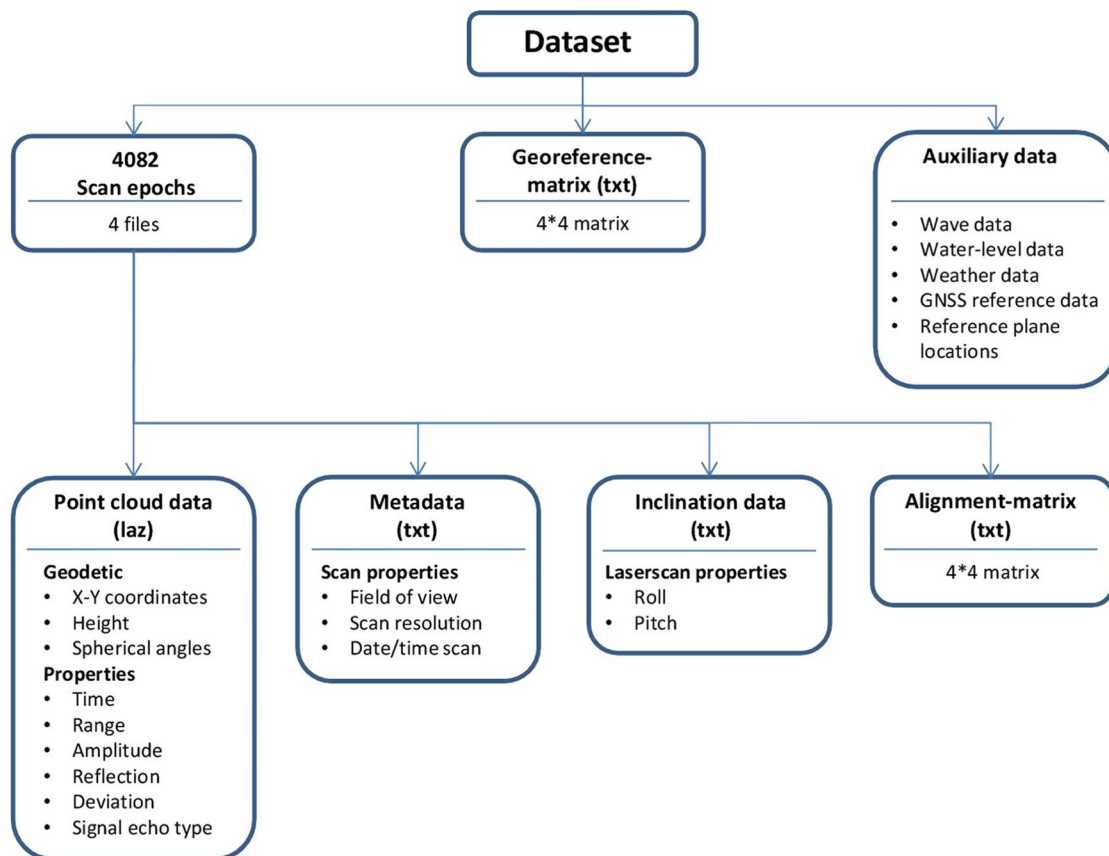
Dataset

4082
Scan epochs

4 files

Georeference-matrix (txt)

4*4 matrix

Auxiliary data

- Wave data
- Water-level data
- Weather data
- GNSS reference data
- Reference plane locations

Point cloud data (laz)

Geodetic
- X-Y coordinates
- Height
- Spherical angles

Properties
- Time
- Range
- Amplitude
- Reflection
- Deviation
- Signal echo type

Metadata (txt)

Scan properties
- Field of view
- Scan resolution
- Date/time scan

Inclination data (txt)

Laserscan properties
- Roll
- Pitch

Alignment-matrix (txt)

4*4 matrix